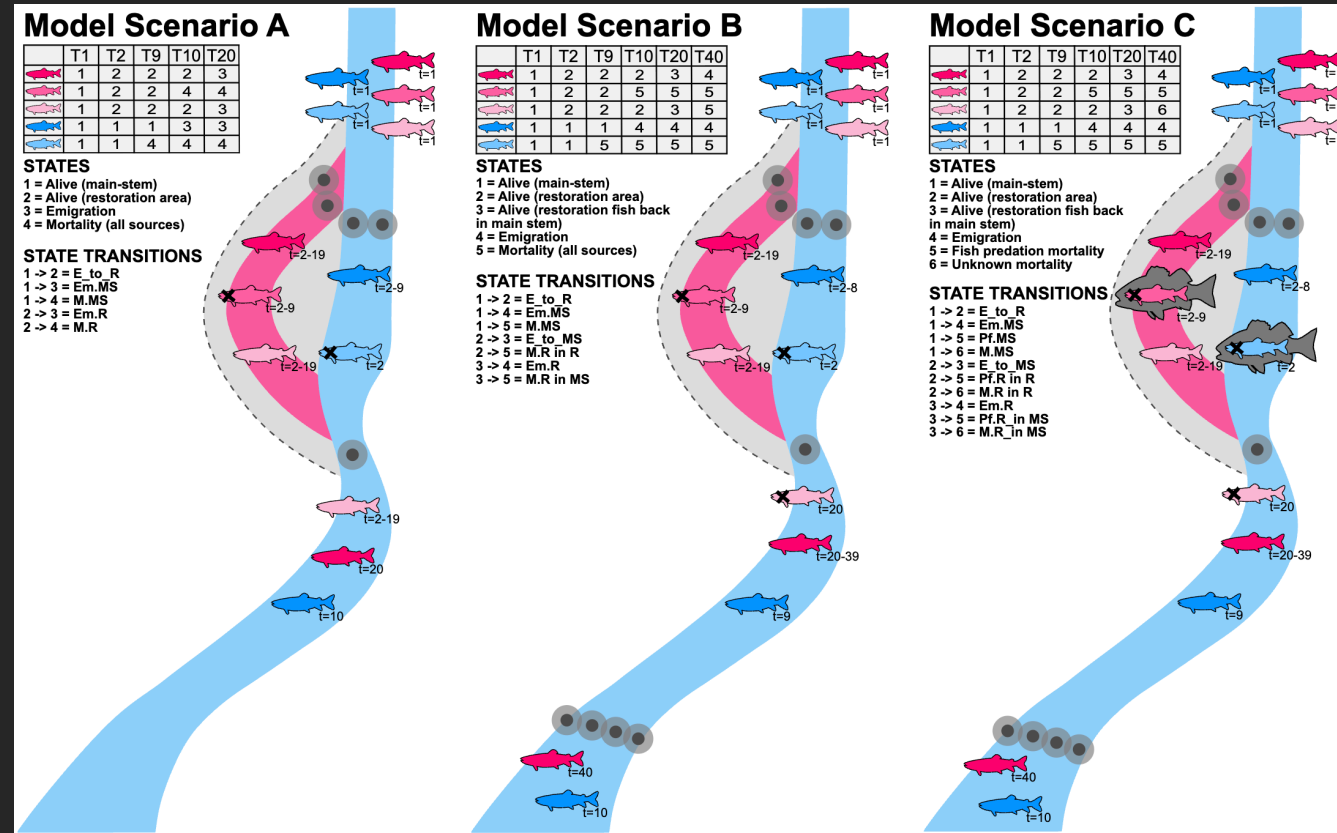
Model Scenario A

| | T1 | T2 | T9 | T10 | T20 |
|---|---|---|---|---|---|
| | 1 | 2 | 2 | 2 | 3 |
| | 1 | 2 | 2 | 4 | 4 |
| | 1 | 2 | 2 | 2 | 3 |
| | 1 | 1 | 1 | 3 | 3 |
| | 1 | 1 | 4 | 4 | 4 |

STATES
1 = Alive (main-stem)
2 = Alive (restoration area)
3 = Emigration
4 = Mortality (all sources)

STATE TRANSITIONS
1 -> 2 = E_to_R
1 -> 3 = Em.MS
1 -> 4 = M.MS
2 -> 3 = Em.R
2 -> 4 = M.R

t=1 t=1 t=1 t=1 t=1 t=2-19 t=2-9 t=2-9 t=2-19 t=2 t=2-19 t=20 t=10

Model Scenario B

| | T1 | T2 | T9 | T10 | T20 | T40 |
|---|---|---|---|---|---|---|
| | 1 | 2 | 2 | 2 | 3 | 4 |
| | 1 | 2 | 2 | 5 | 5 | 5 |
| | 1 | 2 | 2 | 2 | 3 | 5 |
| | 1 | 1 | 1 | 4 | 4 | 4 |
| | 1 | 1 | 5 | 5 | 5 | 5 |

STATES
1 = Alive (main-stem)
2 = Alive (restoration area)
3 = Alive (restoration fish back in main stem)
4 = Emigration
5 = Mortality (all sources)

STATE TRANSITIONS
1 -> 2 = E_to_R
1 -> 4 = Em.MS
1 -> 5 = M.MS
2 -> 3 = E_to_MS
2 -> 5 = M.R in R
3 -> 4 = Em.R
3 -> 5 = M.R in MS

t=1 t=1 t=1 t=1 t=1 t=2-19 t=2-8 t=2-9 t=2-19 t=2 t=20 t=20-39 t=9 t=40 t=10

Model Scenario C

| | T1 | T2 | T9 | T10 | T20 | T40 |
|---|---|---|---|---|---|---|
| | 1 | 2 | 2 | 2 | 3 | 4 |
| | 1 | 2 | 2 | 5 | 5 | 5 |
| | 1 | 2 | 2 | 2 | 3 | 6 |
| | 1 | 1 | 1 | 4 | 4 | 4 |
| | 1 | 1 | 5 | 5 | 5 | 5 |

STATES
1 = Alive (main-stem)
2 = Alive (restoration area)
3 = Alive (restoration fish back in main stem)
4 = Emigration
5 = Fish predation mortality
6 = Unknown mortality

STATE TRANSITIONS
1 -> 2 = E_to_R
1 -> 4 = Em.MS
1 -> 5 = Pf.MS
1 -> 6 = M.MS
2 -> 3 = E_to_MS
2 -> 5 = Pf.R in R
2 -> 6 = M.R in R
3 -> 4 = Em.R
3 -> 5 = Pf.R_in MS
3 -> 6 = M.R_in MS

t=1 t=1 t=2-19 t=2-8 t=2-9 t=2-19 t=2 t=20 t=20-39 t=9 t=40 t=10